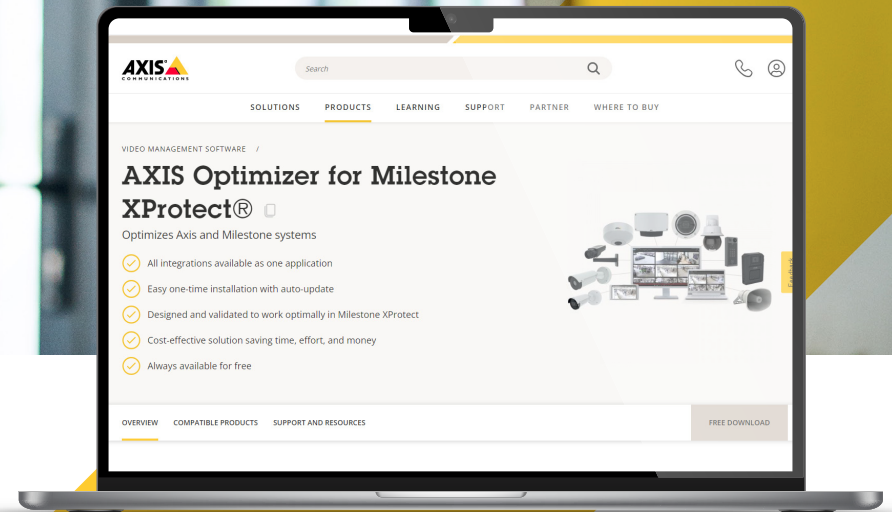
AXIS COMMUNICATIONS

Search

SOLUTIONS PRODUCTS LEARNING SUPPORT PARTNER WHERE TO BUY

VIDEO MANAGEMENT SOFTWARE /

AXIS Optimizer for Milestone XProtect®

Optimizes Axis and Milestone systems

All integrations available as one application

Easy one-time installation with auto-update

Designed and validated to work optimally in Milestone XProtect

Cost-effective solution saving time, effort, and money

Always available for free

OVERVIEW COMPATIBLE PRODUCTS SUPPORT AND RESOURCES

FREE DOWNLOAD